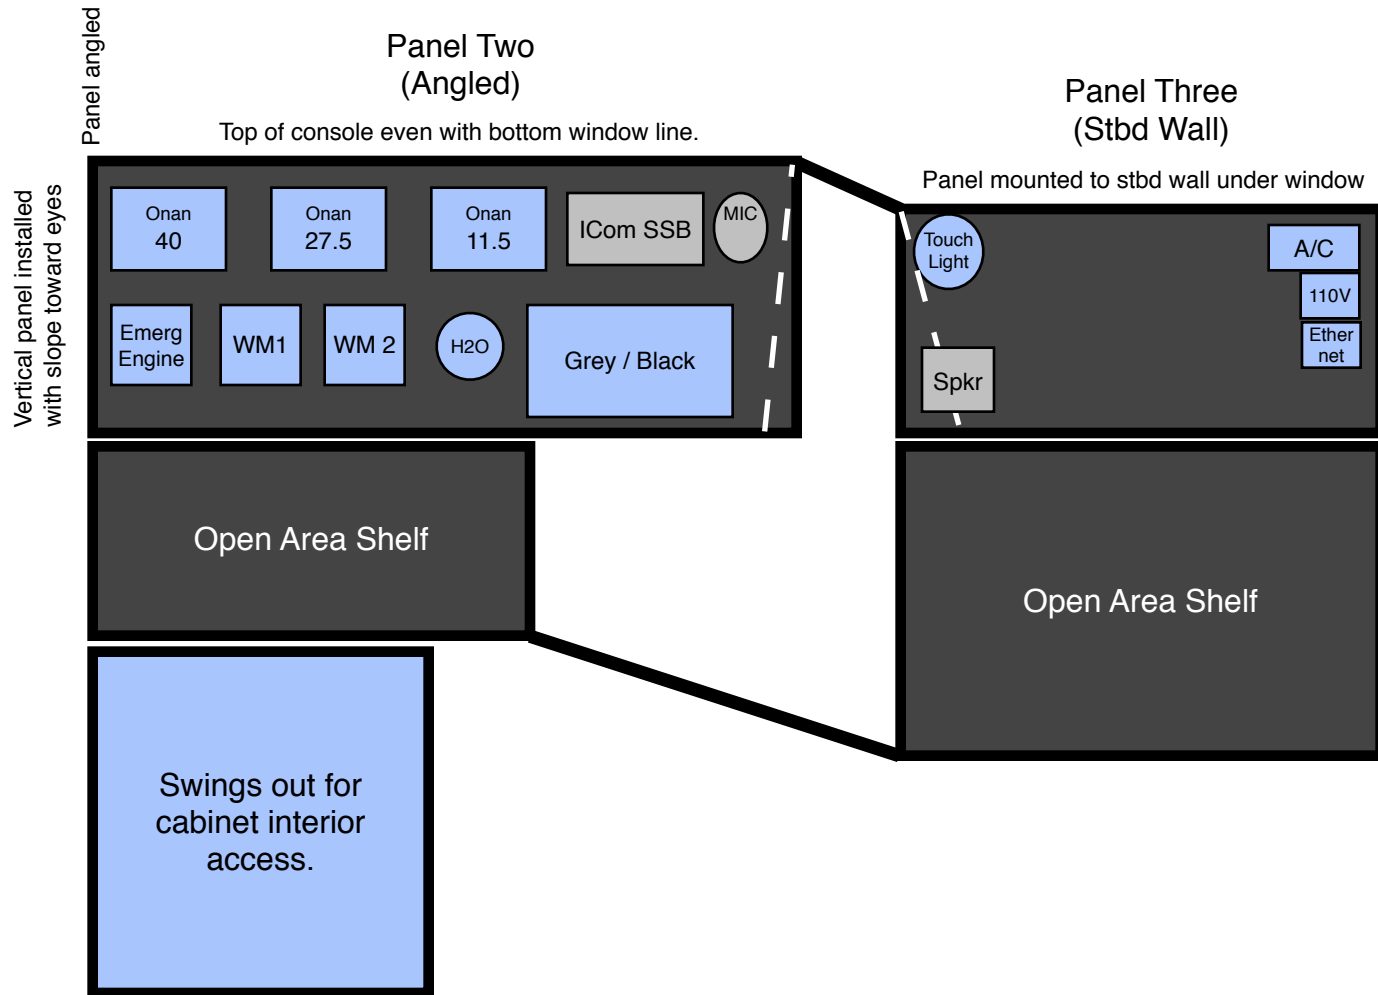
Panel angled

Vertical panel installed with slope toward eyes

Panel Two
(Angled)

Top of console even with bottom window line.

Onan 40

Onan 27.5

Onan 11.5

ICom SSB

MIC

Emerg Engine

WM1

WM 2

H2O

Grey / Black

Panel Three
(Stbd Wall)

Panel mounted to stbd wall under window

Touch Light

A/C

110V

Ether net

Spkr

Open Area Shelf

Open Area Shelf

Swings out for cabinet interior access.